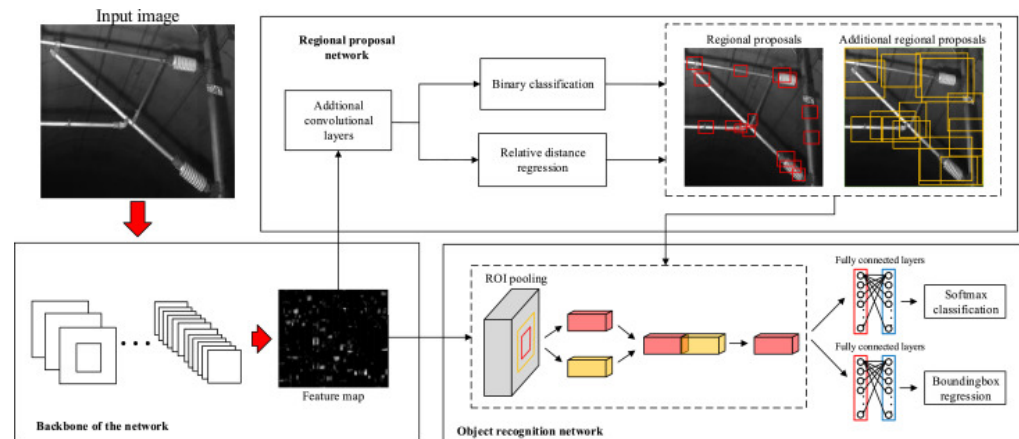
Input image

Regional proposal network

Addtional convolutional layers

Binary classification

Relative distance regression

Regional proposals

Additional regional proposals

Backbone of the network

Feature map

ROI pooling

Fully connected layers

Softmax classification

Fully connected layers

Boundingbox regression

Object recognition network